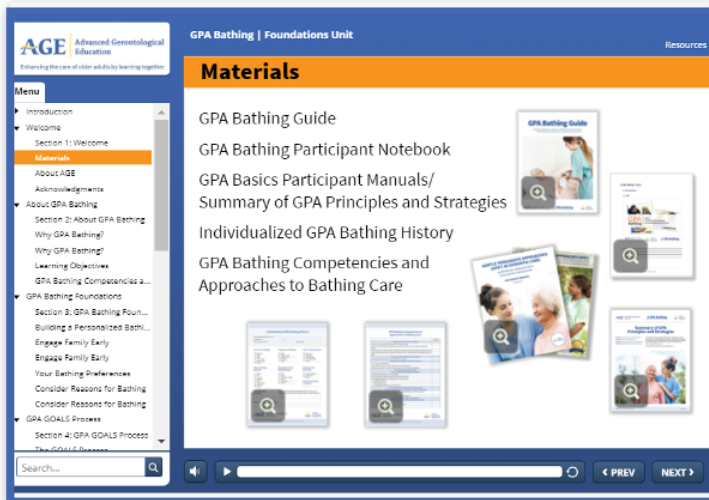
AGE Advanced Gerontological Education

Enhancing the care of older adults by learning together

GPA Bathing | Foundations Unit

Resources

Menu

Introduction

Welcome

Section 1: Welcome

Materials

About AGE

Acknowledgments

About GPA Bathing

Section 2: About GPA Bathing

Why GPA Bathing?

Why GPA Bathing?

Learning Objectives

GPA Bathing Competencies a...

GPA Bathing Foundations

Section 3: GPA Bathing Foun...

Building a Personalized Bathi...

Engage Family Early

Engage Family Early

Your Bathing Preferences

Consider Reasons for Bathing

Consider Reasons for Bathing

GPA GOALS Process

Section 4: GPA GOALS Process

Search...

Materials

GPA Bathing Guide

GPA Bathing Participant Notebook

GPA Basics Participant Manuals/ Summary of GPA Principles and Strategies

Individualized GPA Bathing History

GPA Bathing Competencies and Approaches to Bathing Care

GPA Bathing Guide

Summary of GPA Principles and Strategies

PREV

NEXT